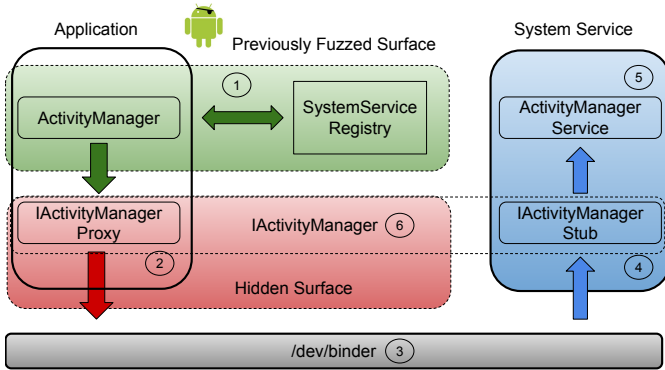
Application

Previously Fuzzed Surface

System Service

1

5

ActivityManager

SystemService Registry

ActivityManager Service

IActivityManager Proxy

IActivityManager 6

IActivityManager Stub

2

4

Hidden Surface

/dev/binder 3